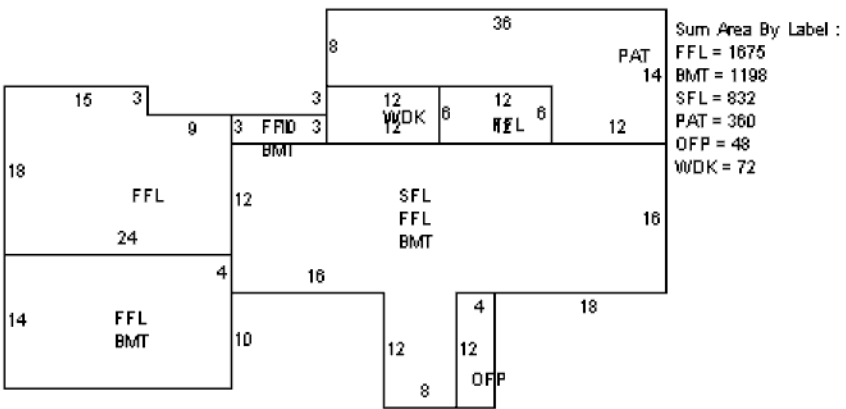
36
8
PAT
14
15
3
3
12
WDK
12
6
12
SFL
12
6
12
9
3
FFL
10
3
BMT
18
FFL
12
SFL
FFL
BMT
16
24
4
16
14
FFL
BMT
10
12
4
12
OFP
8
18

Sum Area By Label :
FFL = 1675
BMT = 1198
SFL = 832
PAT = 360
OFP = 48
WDK = 72